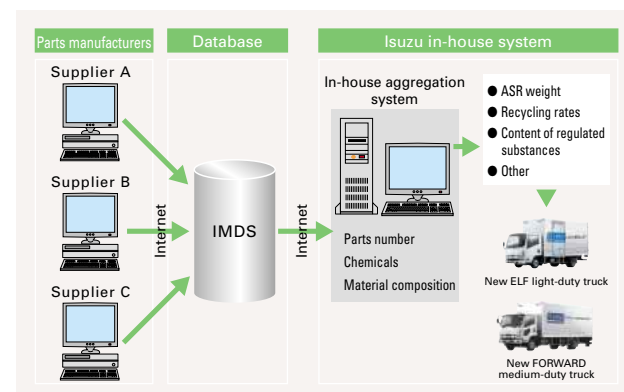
Parts manufacturers

Supplier A

Supplier B

Supplier C

Internet

Database

IMDS

Internet

Isuzu in-house system

In-house aggregation system

Parts number
Chemicals
Material composition

● ASR weight
● Recycling rates
● Content of regulated substances
● Other

New ELF light-duty truck

New FORWARD medium-duty truck